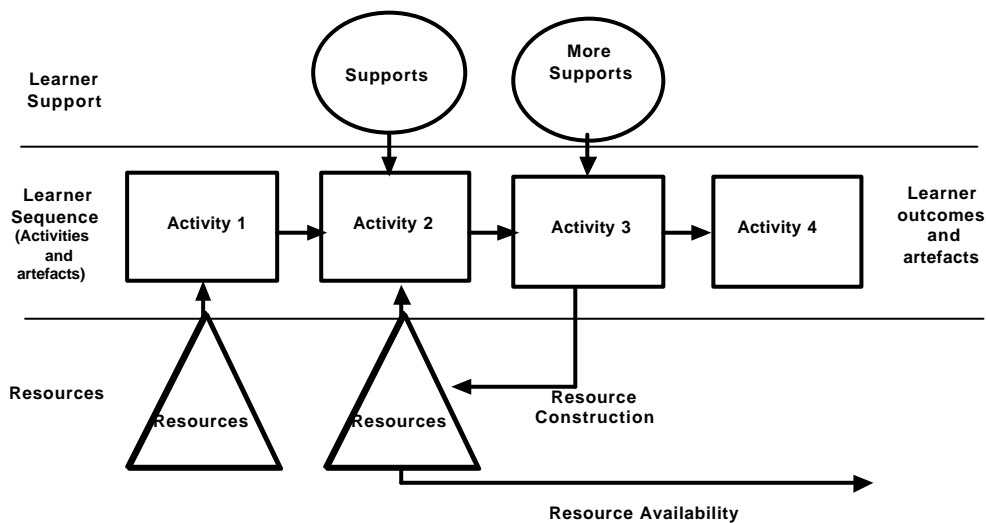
Learner Support

Supports

More Supports

Learner Sequence (Activities and artefacts)

Activity 1

Activity 2

Activity 3

Activity 4

Learner outcomes and artefacts

Resources

Resources

Resources

Resource Construction

Resource Availability